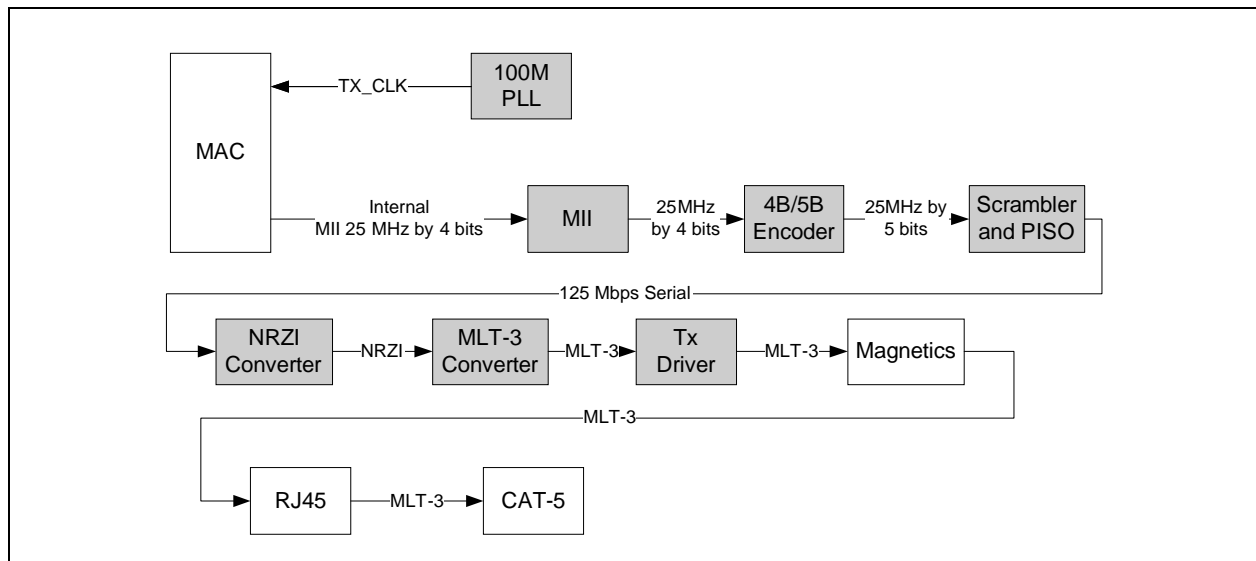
MAC

TX_CLK

100M PLL

Internal MII 25 MHz by 4 bits

MII

25MHz by 4 bits

4B/5B Encoder

25MHz by 5 bits

Scrambler and PISO

125 Mbps Serial

NRZI Converter

NRZI

MLT-3 Converter

MLT-3

Tx Driver

MLT-3

Magnetics

MLT-3

RJ45

MLT-3

CAT-5